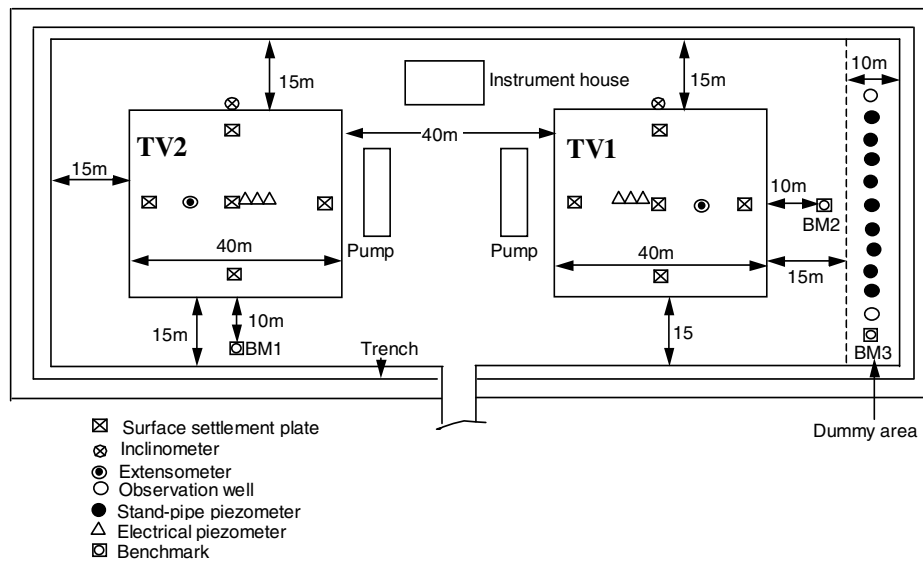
15m

Instrument house

15m

10m

TV2

40m

TV1

15m

10m

BM2

40m

Pump

Pump

40m

15m

15m

10m

BM1

Trench

15

BM3

Dummy area

⊠ Surface settlement plate
⊗ Inclinometer
◉ Extensometer
○ Observation well
● Stand-pipe piezometer
△ Electrical piezometer
▣ Benchmark